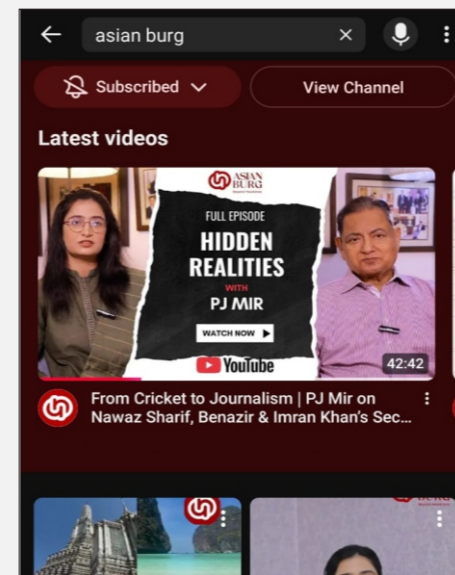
asian burg

Subscribed

View Channel

Latest videos

ASIAN BURG

FULL EPISODE

HIDDEN REALITIES

WITH

PJ MIR

WATCH NOW

YouTube

42:42

From Cricket to Journalism | PJ Mir on Nawaz Sharif, Benazir & Imran Khan's Sec...